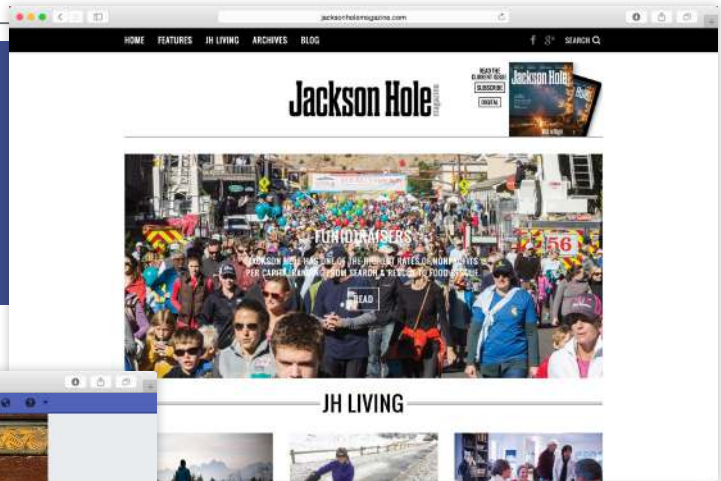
jacksonholemagazine.com

HOME FEATURES JH LIVING ARCHIVES BLOG

SEARCH

Jackson Hole magazine

READ THE CURRENT ISSUE

SUBSCRIBE

DIGITAL

Jackson Hole

FUNDRAISERS

JACKSON HOLE HAS ONE OF THE HIGHEST RATES OF NONPROFITS PER CAPITA, RANGING FROM SEARCH & RESCUE TO FOOD & SHELTER.

READ

56

JH LIVING